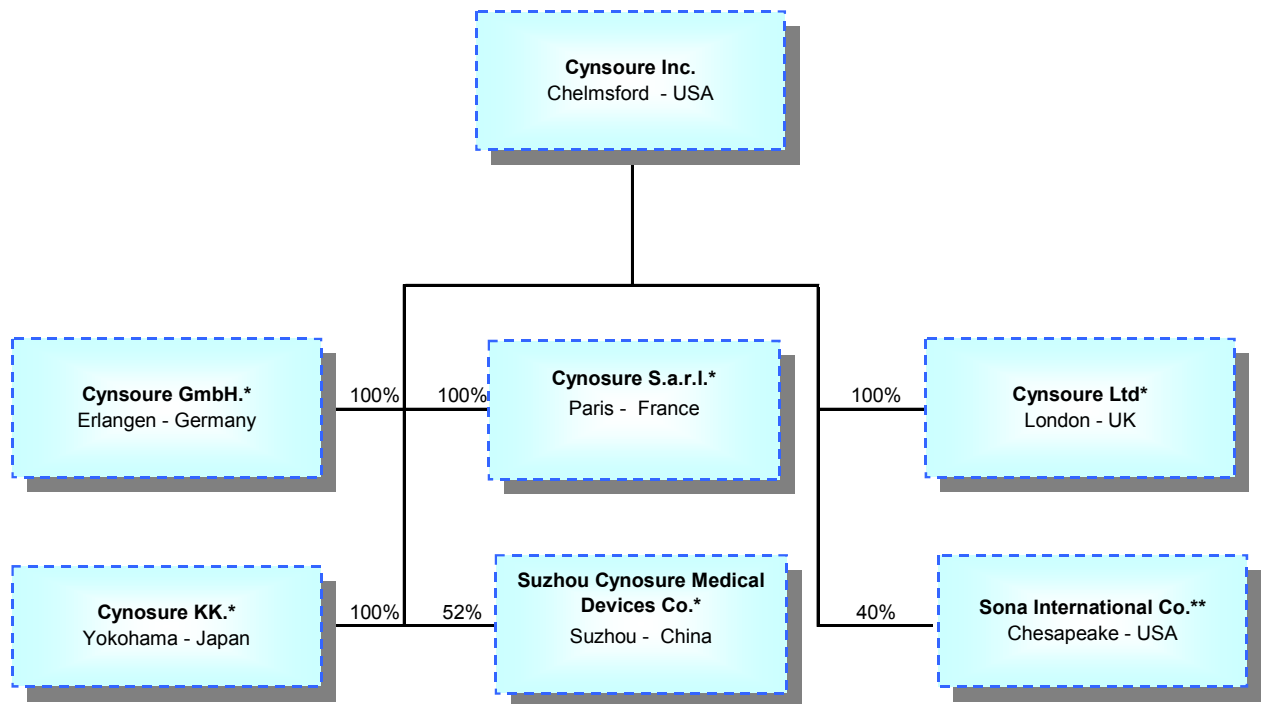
Cynsoure Inc.
Chelmsford - USA

Cynsoure GmbH.*
Erlangen - Germany

100%

100%

Cynosure S.a.r.l.*
Paris - France

100%

Cynsoure Ltd*
London - UK

Cynosure KK.*
Yokohama - Japan

100%

52%

Suzhou Cynosure Medical Devices Co.*
Suzhou - China

40%

Sona International Co.**
Chesapeake - USA